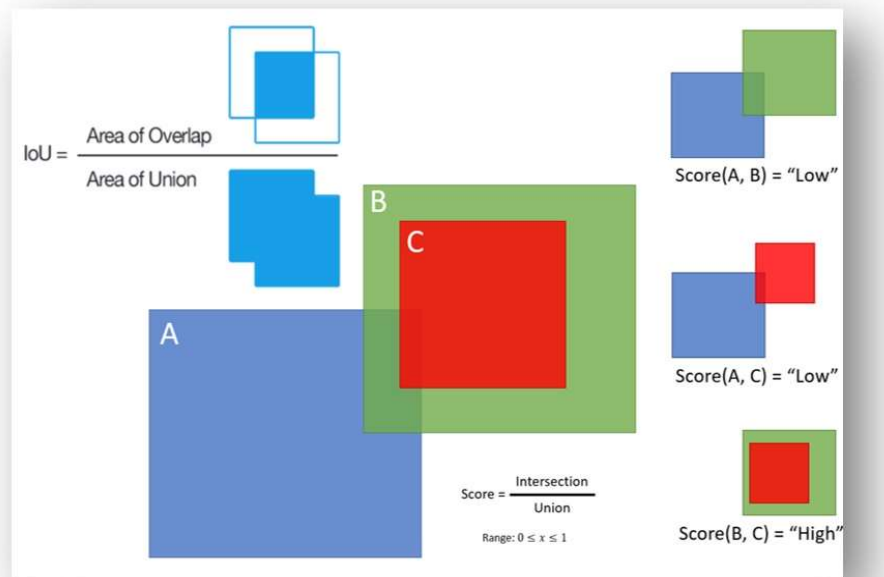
$\text{IoU} = \frac{\text{Area of Overlap}}{\text{Area of Union}}$

B

C

A

Score(A, B) = “Low”

Score(A, C) = “Low”

Score(B, C) = “High”

$\text{Score} = \frac{\text{Intersection}}{\text{Union}}$

Range: $0 \leq x \leq 1$